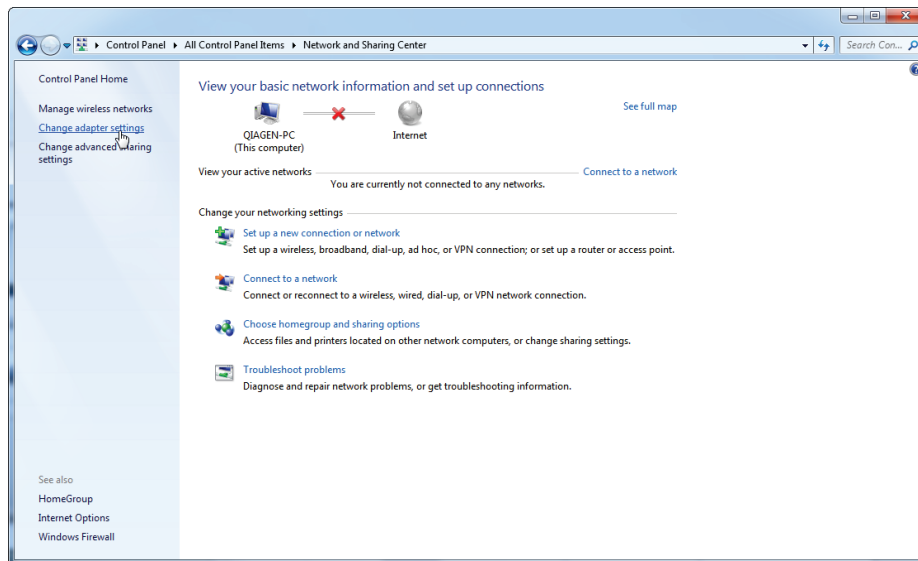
▸ Control Panel ▸ All Control Panel Items ▸ Network and Sharing Center

Search Con...

Control Panel Home

Manage wireless networks

Change adapter settings

Change advanced sharing settings

See also

HomeGroup

Internet Options

Windows Firewall

View your basic network information and set up connections

See full map

QIAGEN-PC
(This computer)

Internet

View your active networks

Connect to a network

You are currently not connected to any networks.

Change your networking settings

Set up a new connection or network
Set up a wireless, broadband, dial-up, ad hoc, or VPN connection; or set up a router or access point.

Connect to a network
Connect or reconnect to a wireless, wired, dial-up, or VPN network connection.

Choose homegroup and sharing options
Access files and printers located on other network computers, or change sharing settings.

Troubleshoot problems
Diagnose and repair network problems, or get troubleshooting information.